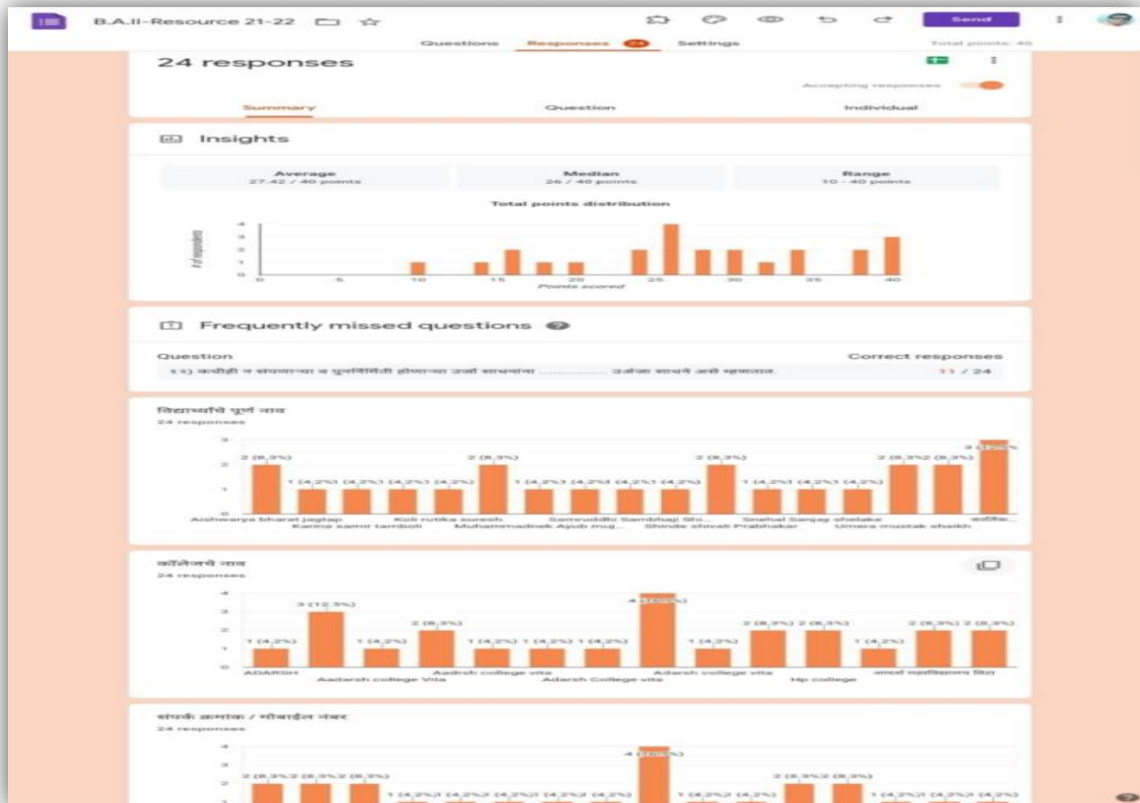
B.A.II-Resource 21-22

Send

Questions Responses 24 Settings

Total points: 40

24 responses

Accepting responses

Summary Question Individual

Insights

Average
27.42 / 40 points

Median
26 / 40 points

Range
10 - 40 points

Total points distribution

# of respondents

4
3
2
1
0

0 5 10 15 20 25 30 35 40

Points scored

Frequently missed questions

Question

Correct responses

१२) कार्बोही न संपणाऱ्या व पुनर्निर्मिती होणाऱ्या उर्जा साधनांना ............ उर्जेचा साधने असे म्हणतात.

11 / 24

विद्यार्थ्याचे पूर्ण नाव

24 responses

2 (8.3%) 1 (4.2%) 1 (4.2%) 1 (4.2%) 1 (4.2%) 2 (8.3%) 1 (4.2%) 1 (4.2%) 1 (4.2%) 1 (4.2%) 2 (8.3%) 1 (4.2%) 1 (4.2%) 1 (4.2%) 2 (8.3%) 2 (8.3%) 3 (12.5%)

Aishwarya bharat jagtap Kanna samir tamboli Koli rutika suresh Muhammadnadk Ayub mug... Samruddhi Sambhaji Shi... Shinde shivali Prabhakar Snehal Sanjay shelake Umera mustak shaikh कार्तिक...

कॉलेजचे नाव

24 responses

1 (4.2%) 3 (12.5%) 1 (4.2%) 2 (8.3%) 1 (4.2%) 1 (4.2%) 1 (4.2%) 4 (16.7%) 1 (4.2%) 2 (8.3%) 2 (8.3%) 1 (4.2%) 2 (8.3%) 2 (8.3%)

ADARSH Aadarsh college Vita Aadrsh college vita Adarsh College vita Adarsh college vita Hp college आदर्श महाविद्यालय विटा

संपर्क क्रमांक / मोबाईल नंबर

24 responses

2 (8.3%) 2 (8.3%) 2 (8.3%) 1 (4.2%) (4.2%) (4.2%) (4.2%) (4.2%) 4 (16.7%) 1 (4.2%) (4.2%) 2 (8.3%) 2 (8.3%) 1 (4.2%) (4.2%) (4.2%) (4.2%)